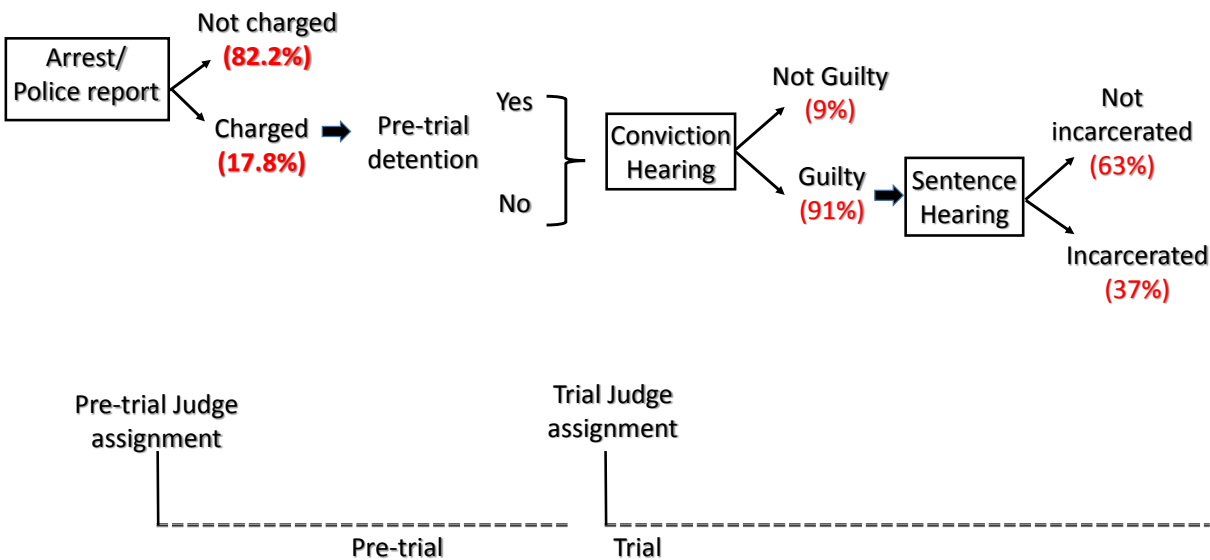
Arrest/ Police report

Not charged
(82.2%)

Charged
(17.8%)

Pre-trial detention

Yes

No

Conviction Hearing

Not Guilty
(9%)

Guilty
(91%)

Sentence Hearing

Not incarcerated
(63%)

Incarcerated
(37%)

Pre-trial Judge assignment

Trial Judge assignment

Pre-trial

Trial